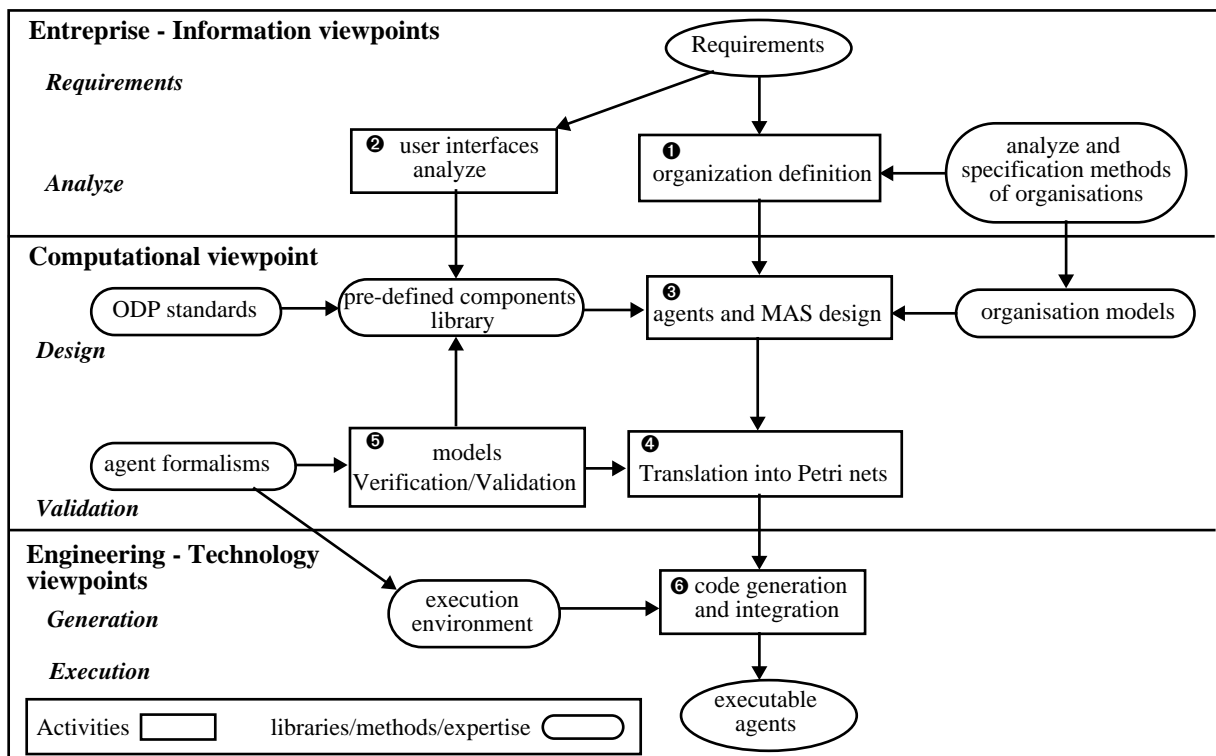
Entreprise - Information viewpoints

Requirements

Analyze

Requirements

❷ user interfaces analyze

❶ organization definition

analyze and specification methods of organisations

Computational viewpoint

ODP standards

pre-defined components library

❸ agents and MAS design

organisation models

Design

agent formalisms

❺ models Verification/Validation

❹ Translation into Petri nets

Validation

Engineering - Technology viewpoints

Generation

Execution

execution environment

❻ code generation and integration

executable agents

Activities

libraries/methods/expertise